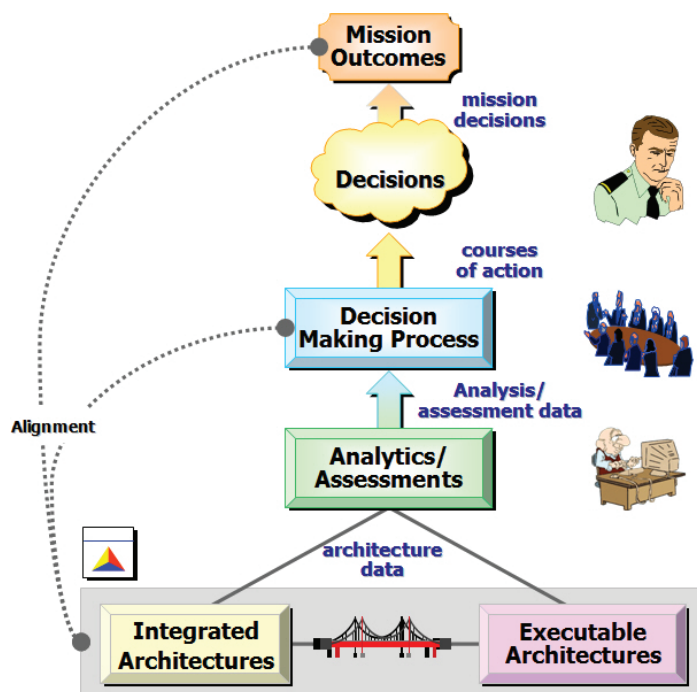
Mission Outcomes

mission decisions

Decisions

courses of action

Decision Making Process

Analysis/ assessment data

Analytics/ Assessments

Alignment

architecture data

Integrated Architectures

Executable Architectures